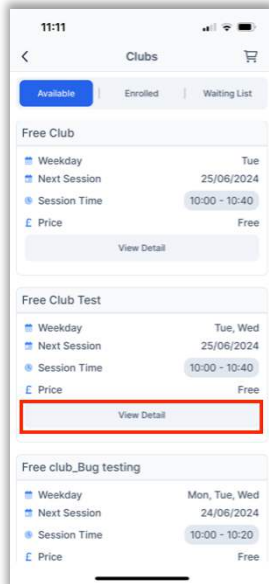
11:11

Clubs

Available
Enrolled
Waiting List

Free Club

Weekday Tue
Next Session 25/06/2024
Session Time 10:00 - 10:40
£ Price Free

View Detail

Free Club Test

Weekday Tue, Wed
Next Session 25/06/2024
Session Time 10:00 - 10:40
£ Price Free

View Detail

Free club_Bug testing

Weekday Mon, Tue, Wed
Next Session 24/06/2024
Session Time 10:00 - 10:20
£ Price Free